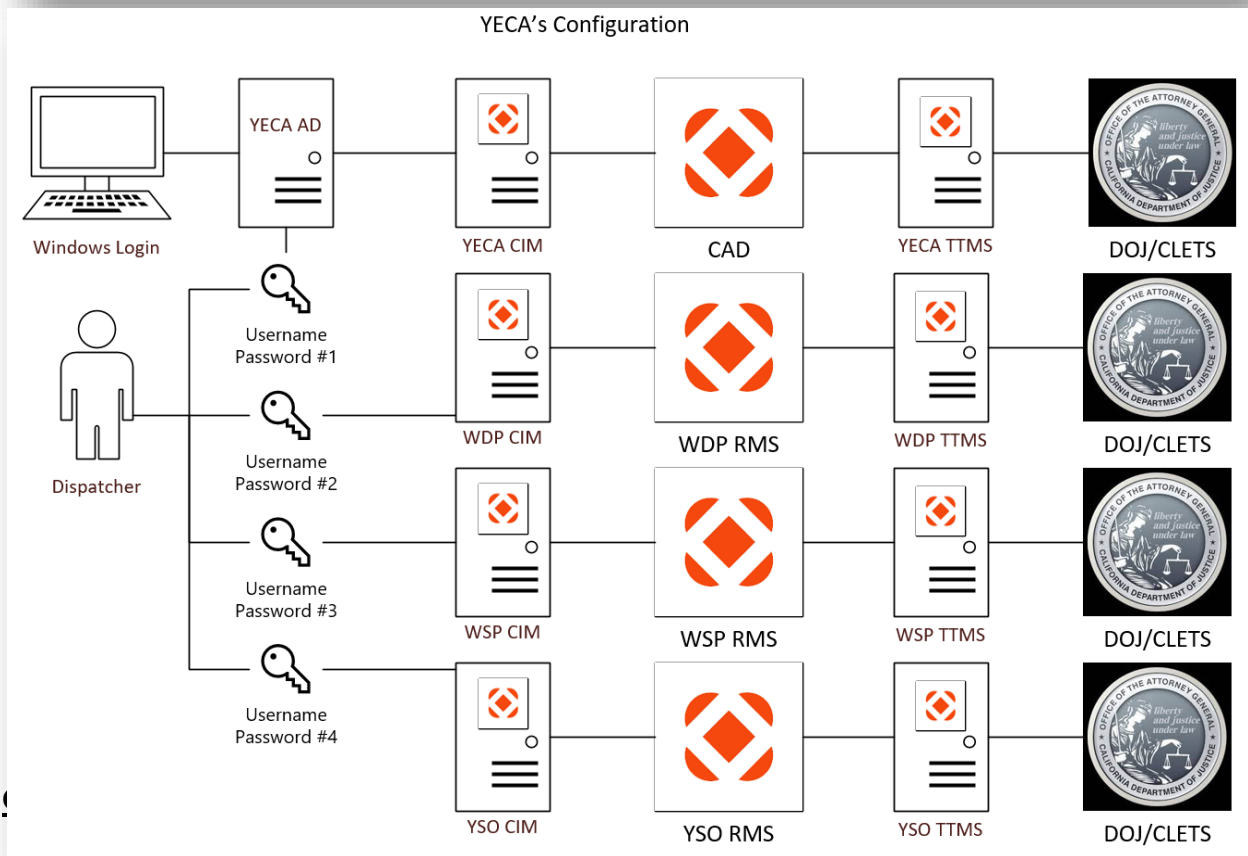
YECA's Configuration

Windows Login

YECA AD

YECA CIM

CAD

YECA TTMS

OFFICE OF THE ATTORNEY GENERAL
liberty and justice under law
CALIFORNIA DEPARTMENT OF JUSTICE

DOJ/CLETS

Dispatcher

Username
Password #1

WDP CIM

WDP RMS

WDP TTMS

OFFICE OF THE ATTORNEY GENERAL
liberty and justice under law
CALIFORNIA DEPARTMENT OF JUSTICE

DOJ/CLETS

Username
Password #2

WSP CIM

WSP RMS

WSP TTMS

OFFICE OF THE ATTORNEY GENERAL
liberty and justice under law
CALIFORNIA DEPARTMENT OF JUSTICE

DOJ/CLETS

Username
Password #3

Username
Password #4

YSO CIM

YSO RMS

YSO TTMS

OFFICE OF THE ATTORNEY GENERAL
liberty and justice under law
CALIFORNIA DEPARTMENT OF JUSTICE

DOJ/CLETS